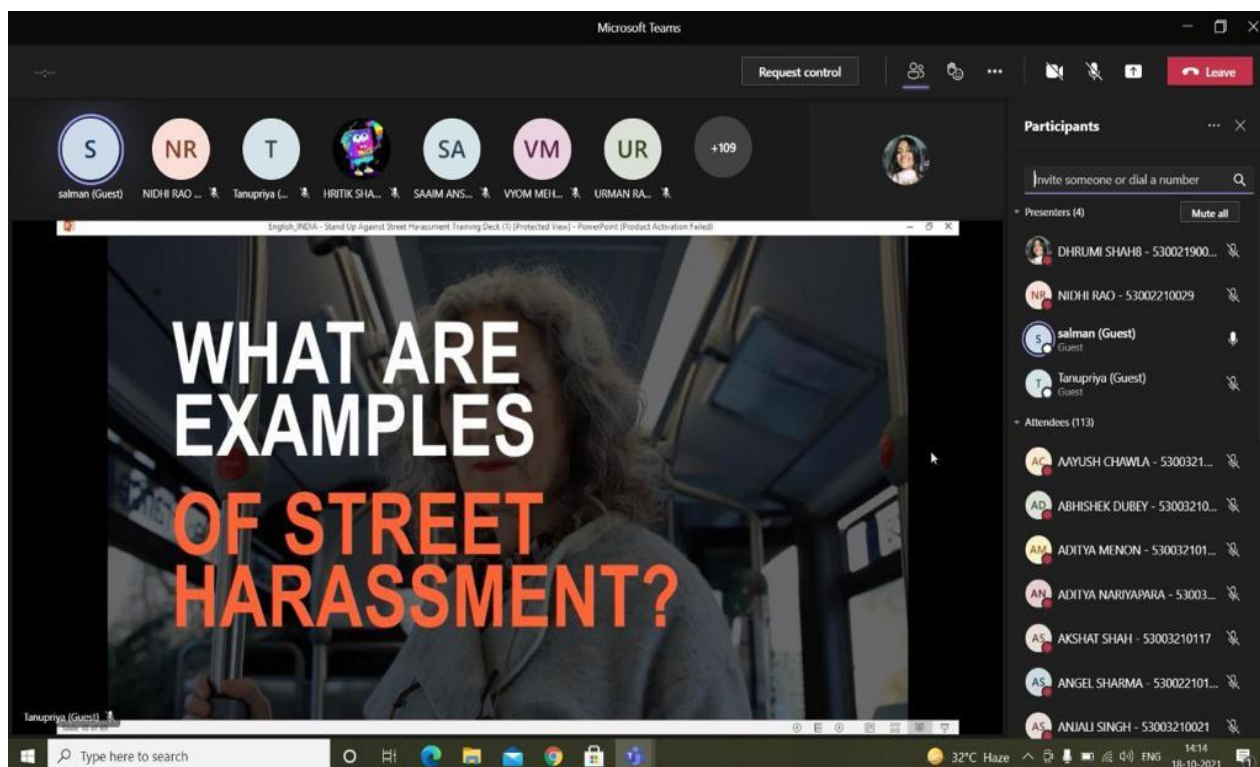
Microsoft Teams

Request control

Leave

S NR T SA VM UR +109

salman (Guest) NIDHI RAO ... Tanupriya (... HRITIK SHA... SAAIM ANS... VYOM MEH... URMAN RA...

English_INDIA - Stand Up Against Street Harassment Training Deck (1) [Protected View] - PowerPoint (Product Activation Failed)

WHAT ARE EXAMPLES OF STREET HARASSMENT?

Tanupriya (Guest)

Participants

Invite someone or dial a number

Presenters (4)

Mute all

DHRUMI SHAH8 - 530021900...

NR NIDHI RAO - 53002210029

S salman (Guest)
Guest

T Tanupriya (Guest)
Guest

Attendees (113)

AC AAYUSH CHAWLA - 5300321...

AD ABHISHEK DUBEY - 53003210...

AM ADITYA MENON - 530032101...

AN ADITYA NARIYAPARA - 53003...

AS AKSHAT SHAH - 53003210117

AS ANGEL SHARMA - 530022101...

AS ANJALI SINGH - 53003210021

Type here to search

32°C Haze ENG 14:14 18-10-2021